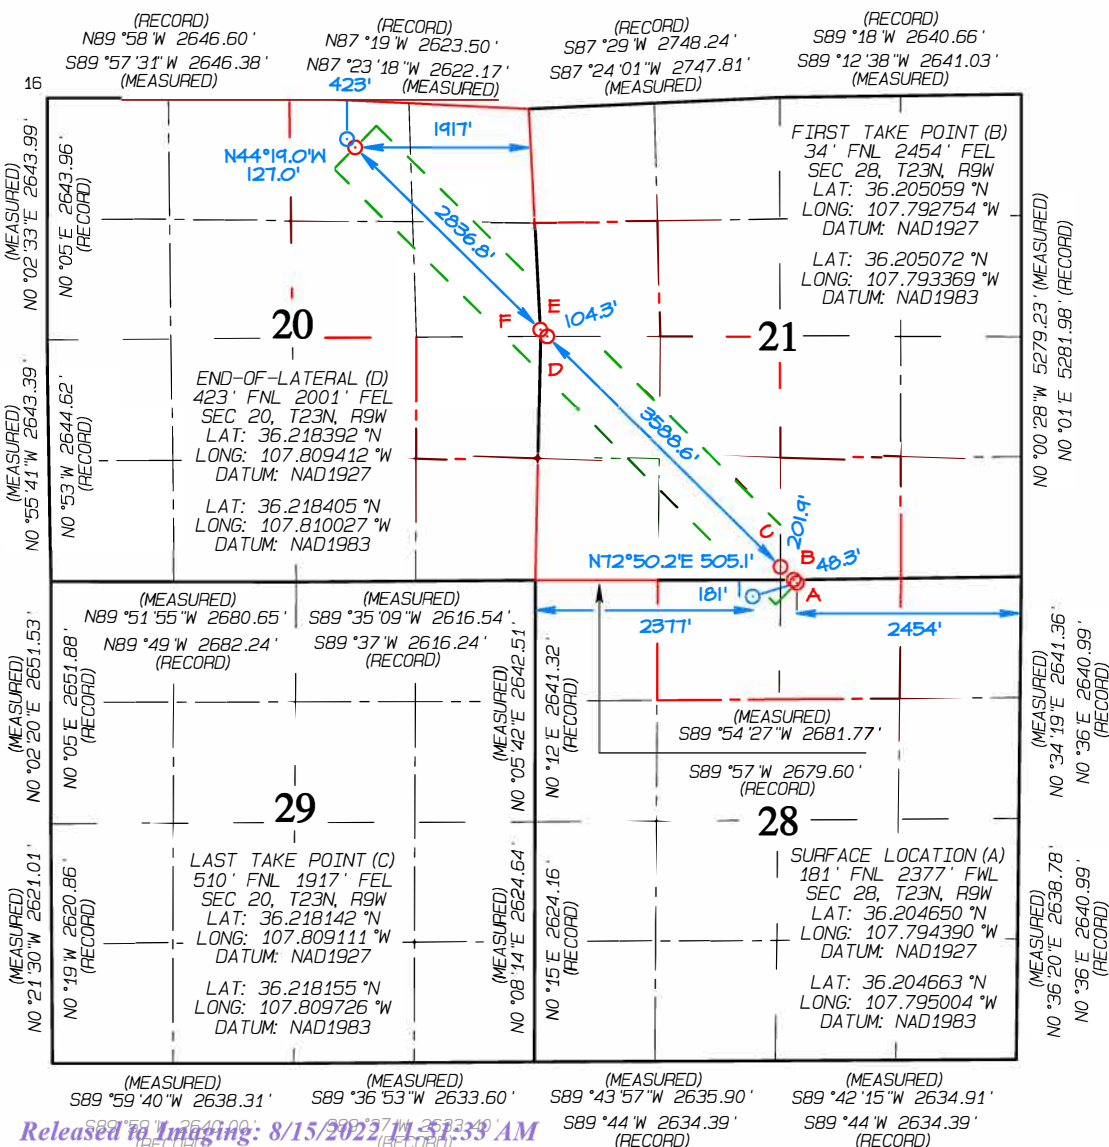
(RECORD)
N89 °58 'W 2646.60 '
S89 °57 '31" W 2646.38 '
(MEASURED)

(RECORD)
N87 °19 'W 2623.50 '
N87 °23 '18" W 2622.17 '
(MEASURED)

(RECORD)
S87 °29 'W 2748.24 '
S87 °24 '01" W 2747.81 '
(MEASURED)

(RECORD)
S89 °18 'W 2640.66 '
S89 °12 '38" W 2641.03 '
(MEASURED)

16

423'

1917'

N44°19.0'W
127.0'

2836.8'

FIRST TAKE POINT (B)
34 ' FNL 2454 ' FEL
SEC 28, T23N, R9W
LAT: 36.205059 °N
LONG: 107.792754 °W
DATUM: NAD1927

LAT: 36.205072 °N
LONG: 107.793369 °W
DATUM: NAD1983

(MEASURED)
NO °02 '33 "E 2643.99 '
NO °05 'E 2643.96 '
(RECORD)

20

E
F
1043'
D

21

NO °00 '28 "W 5279.23 ' (MEASURED)
NO °01 'E 5281.98 ' (RECORD)

END-OF-LATERAL (D)
423 ' FNL 2001 ' FEL
SEC 20, T23N, R9W
LAT: 36.218392 °N
LONG: 107.809412 °W
DATUM: NAD1927

LAT: 36.218405 °N
LONG: 107.810027 °W
DATUM: NAD1983

(MEASURED)
NO °55 '41 "W 2643.39 '
NO °53 'W 2644.62 '
(RECORD)

3588.6'

C
201.9'
B
48.3'
N72°50.2'E 505.1'
181'
A

(MEASURED)
N89 °51 '55 "W 2680.65 '
N89 °49 'W 2682.24 '
(RECORD)

(MEASURED)
S89 °35 '09 "W 2616.54 '
S89 °37 'W 2616.24 '
(RECORD)

2377'
2454'

(MEASURED)
NO °02 '20 "E 2651.53 '
NO °05 'E 2651.88 '
(RECORD)

(MEASURED)
NO °05 '42 "E 2642.51 '
NO °12 'E 2641.32 '
(RECORD)

(MEASURED)
S89 °54 '27 "W 2681.77 '
S89 °57 'W 2679.60 '
(RECORD)

(MEASURED)
NO °34 '19 "E 2641.36 '
NO °36 'E 2640.99 '
(RECORD)

29

28

LAST TAKE POINT (C)
510 ' FNL 1917 ' FEL
SEC 20, T23N, R9W
LAT: 36.218142 °N
LONG: 107.809111 °W
DATUM: NAD1927

LAT: 36.218155 °N
LONG: 107.809726 °W
DATUM: NAD1983

SURFACE LOCATION (A)
181 ' FNL 2377 ' FWL
SEC 28, T23N, R9W
LAT: 36.204650 °N
LONG: 107.794390 °W
DATUM: NAD1927

LAT: 36.204663 °N
LONG: 107.795004 °W
DATUM: NAD1983

(MEASURED)
NO °21 '30 "W 2621.01 '
NO °19 'W 2620.86 '
(RECORD)

(MEASURED)
NO °08 '14 "E 2624.64 '
NO °15 'E 2624.16 '
(RECORD)

(MEASURED)
NO °36 '20 "E 2638.78 '
NO °36 'E 2640.99 '
(RECORD)

(MEASURED)
S89 °59 '40 "W 2638.31 '
S89 °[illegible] 'W 2640.00 '
(RECORD)

(MEASURED)
S89 °36 '53 "W 2633.60 '
S89 °37 'W 2633.40 '
(RECORD)

(MEASURED)
S89 °43 '57 "W 2635.90 '
S89 °44 'W 2634.39 '
(RECORD)

(MEASURED)
S89 °42 '15 "W 2634.91 '
S89 °44 'W 2634.39 '
(RECORD)

Released to Imaging: 8/15/2022 11:51:33 AM